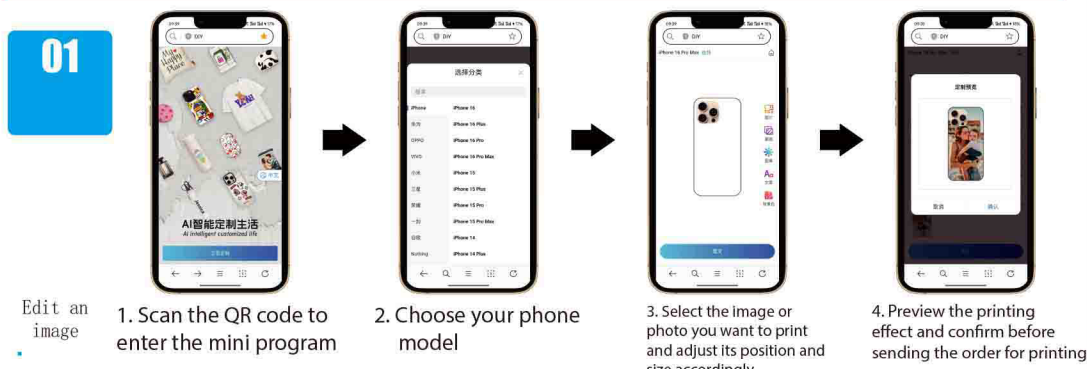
01

DIY

AI智能定制生活
AI intelligent customized life

DIY

选择分类

iPhone
华为
OPPO
VIVO
小米
三星
荣耀
一加
谷歌
Nothing

iPhone 16
iPhone 16 Plus
iPhone 16 Pro
iPhone 16 Pro Max
iPhone 15
iPhone 15 Plus
iPhone 15 Pro
iPhone 15 Pro Max
iPhone 14
iPhone 14 Plus

DIY

iPhone 16 Pro Max

定制预览

取消
确认

Edit an image

1. Scan the QR code to enter the mini program

2. Choose your phone model

3. Select the image or photo you want to print and adjust its position and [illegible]

4. Preview the printing effect and confirm before sending the order for printing